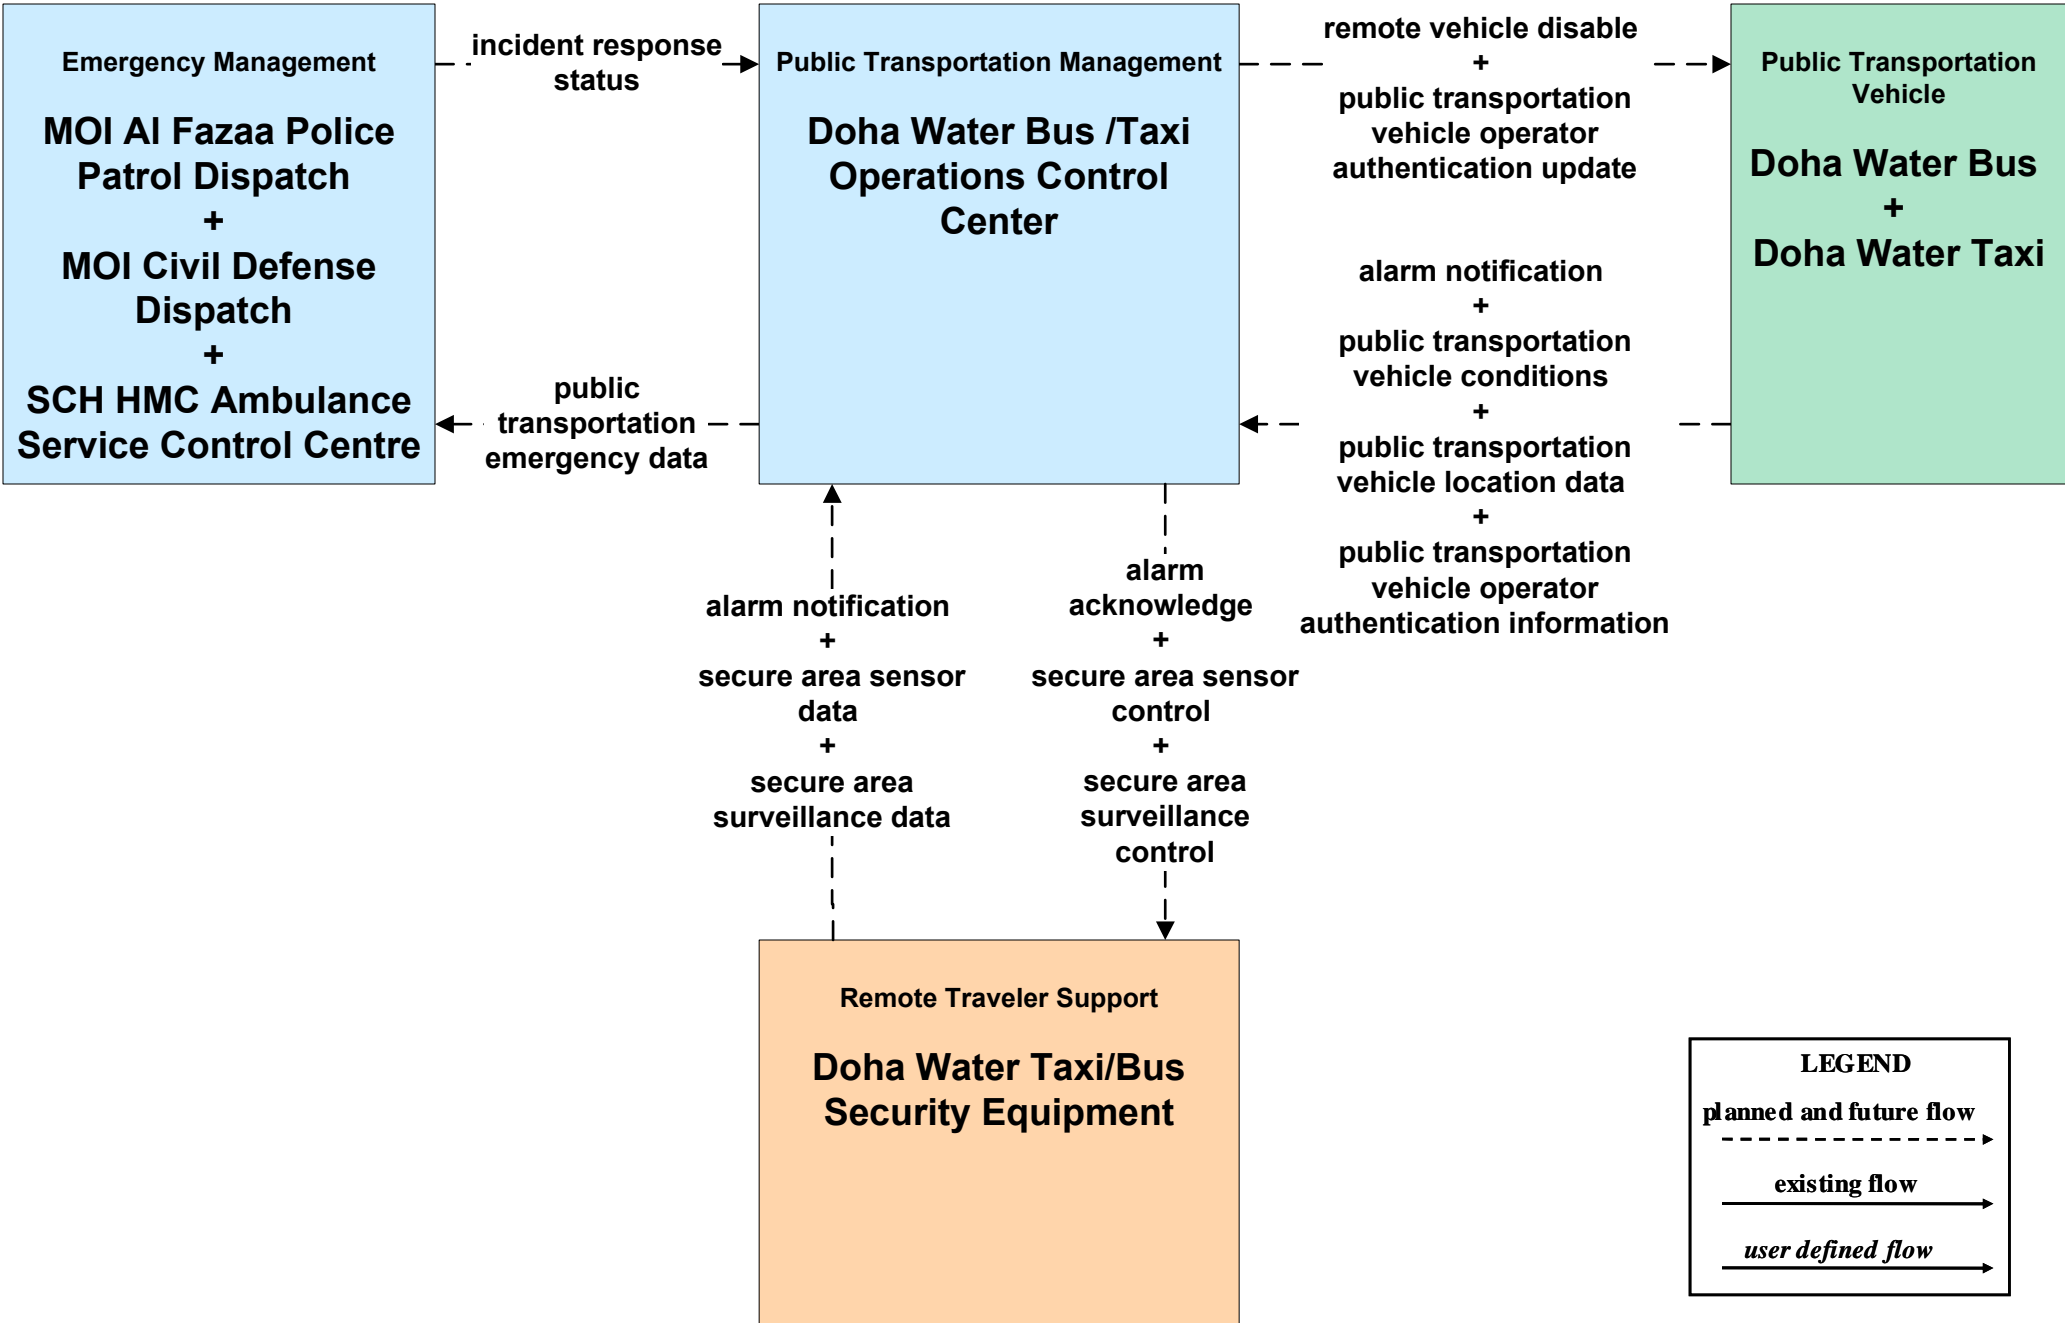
Emergency Management

MOI Al Fazaa Police Patrol Dispatch
+
MOI Civil Defense Dispatch
+
SCH HMC Ambulance Service Control Centre

incident response status

Public Transportation Management

Doha Water Bus /Taxi Operations Control Center

remote vehicle disable
+
public transportation vehicle operator authentication update

Public Transportation Vehicle

Doha Water Bus
+
Doha Water Taxi

alarm notification
+
public transportation vehicle conditions
+
public transportation vehicle location data
+
public transportation vehicle operator authentication information

public transportation emergency data

alarm notification
+
secure area sensor data
+
secure area surveillance data

alarm acknowledge
+
secure area sensor control
+
secure area surveillance control

Remote Traveler Support

Doha Water Taxi/Bus Security Equipment

LEGEND
planned and future flow
existing flow
user defined flow